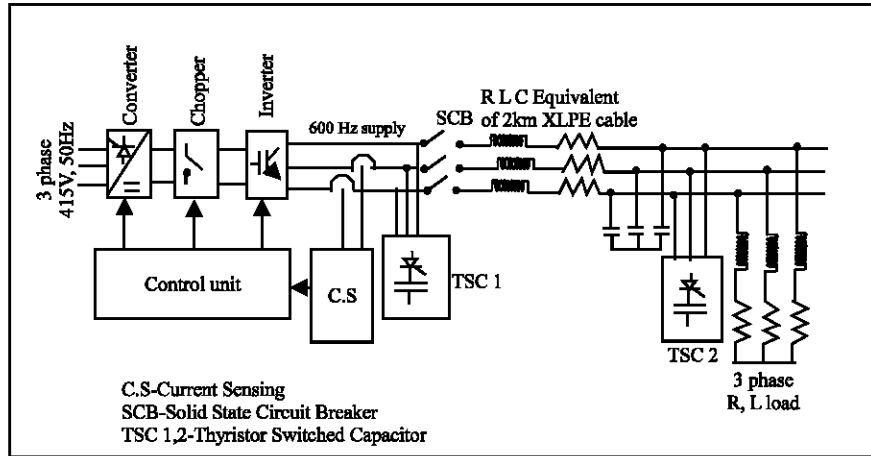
3 phase
415V, 50Hz

Converter

Chopper

Inverter

600 Hz supply

SCB

R L C Equivalent
of 2km XLPE cable

Control unit

C.S

TSC 1

TSC 2

3 phase
R, L load

C.S-Current Sensing
SCB-Solid State Circuit Breaker
TSC 1,2-Thyristor Switched Capacitor